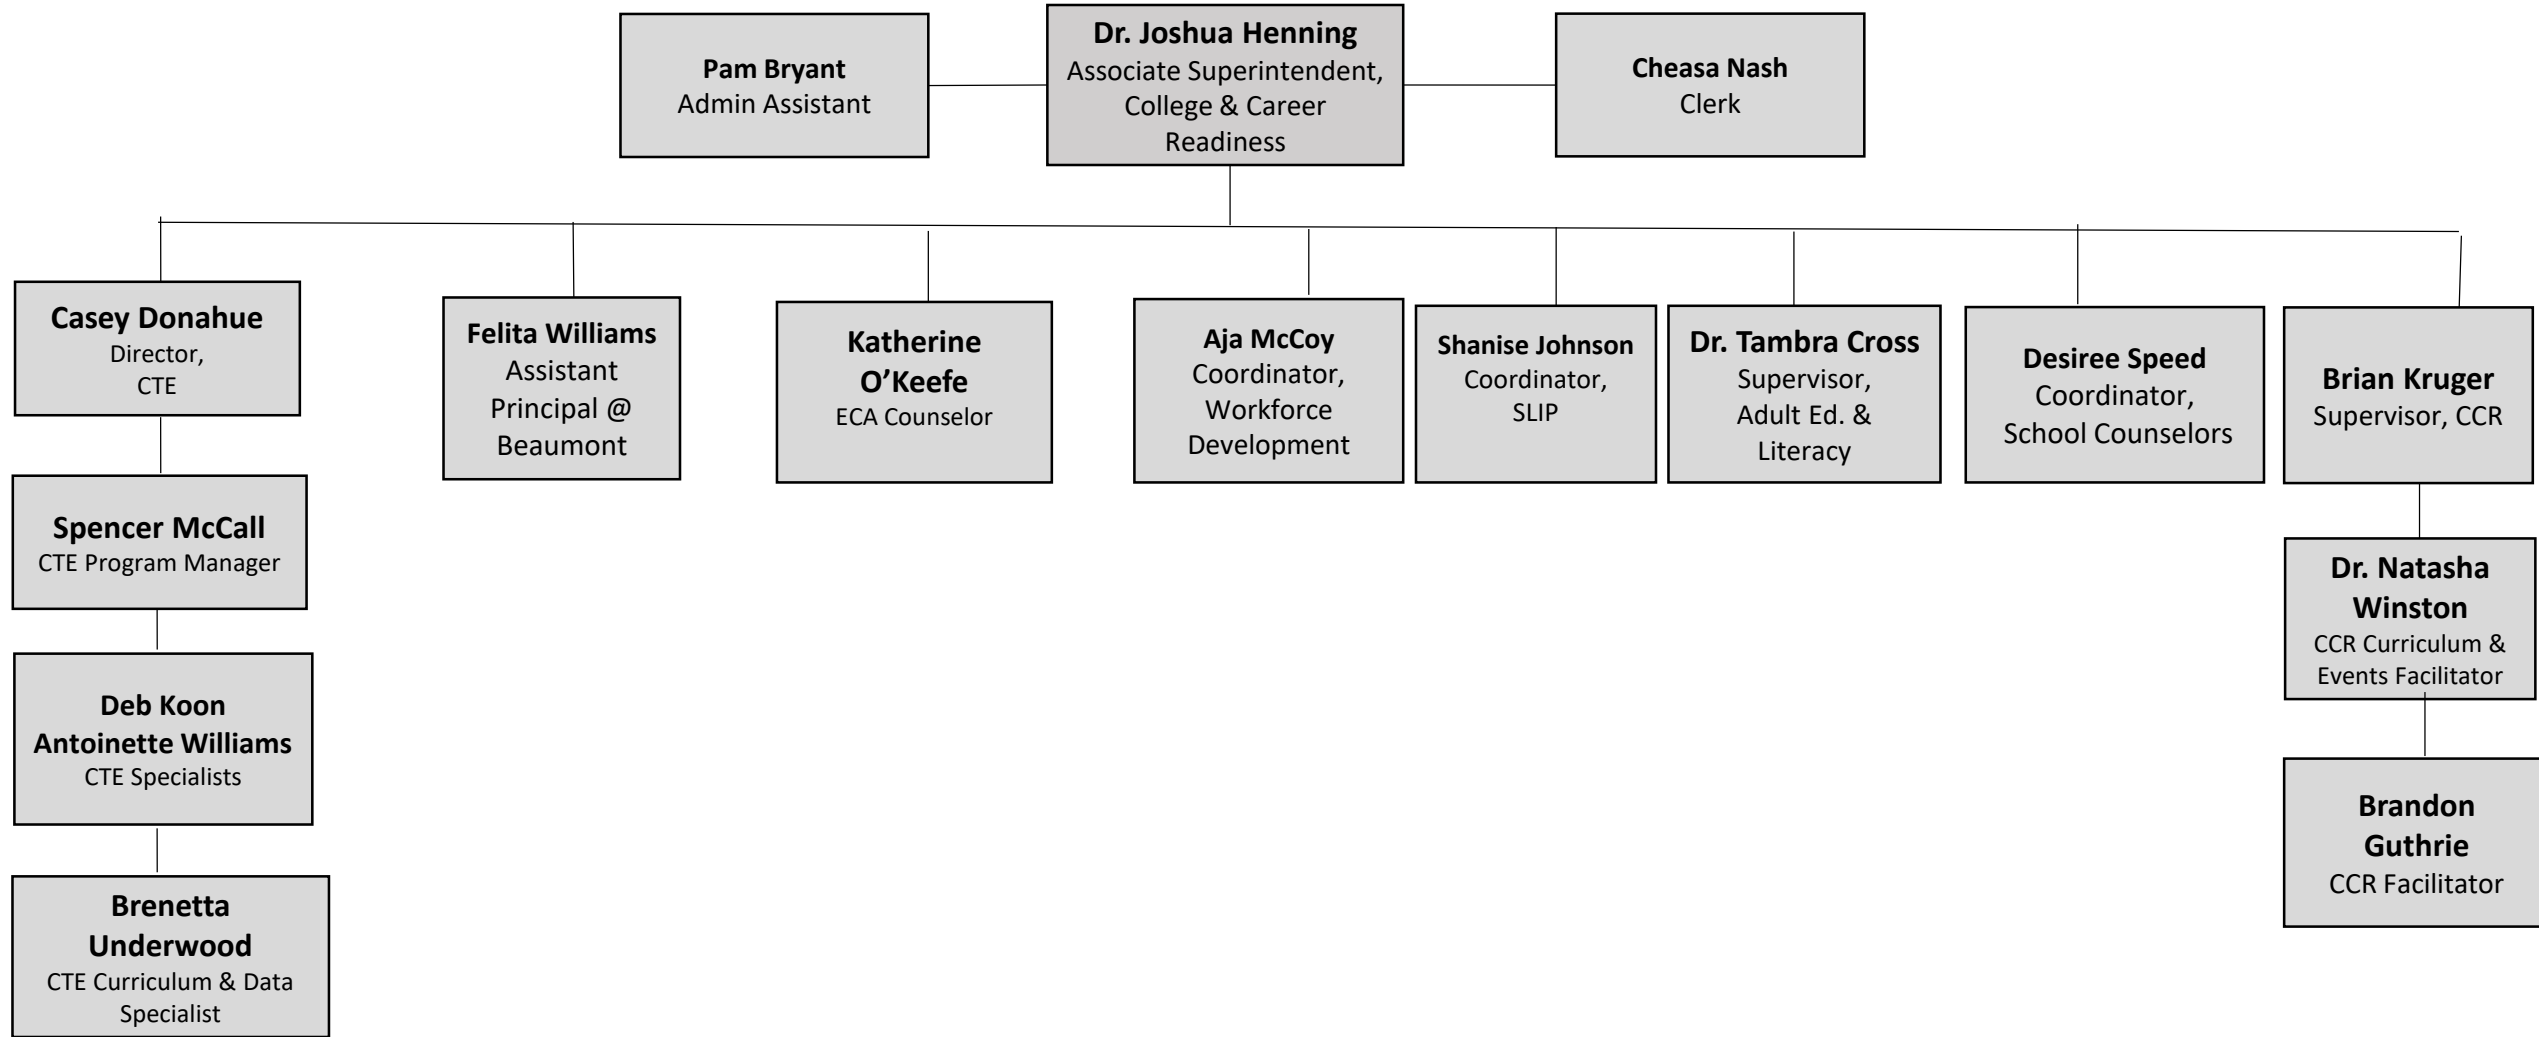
Pam Bryant
Admin Assistant

Dr. Joshua Henning
Associate Superintendent, College & Career Readiness

Cheasa Nash
Clerk

Casey Donahue
Director, CTE

Spencer McCall
CTE Program Manager

Deb Koon
Antoinette Williams
CTE Specialists

Brenetta Underwood
CTE Curriculum & Data Specialist

Felita Williams
Assistant Principal @ Beaumont

Katherine O'Keefe
ECA Counselor

Aja McCoy
Coordinator, Workforce Development

Shanise Johnson
Coordinator, SLIP

Dr. Tambra Cross
Supervisor, Adult Ed. & Literacy

Desiree Speed
Coordinator, School Counselors

Brian Kruger
Supervisor, CCR

Dr. Natasha Winston
CCR Curriculum & Events Facilitator

Brandon Guthrie
CCR Facilitator